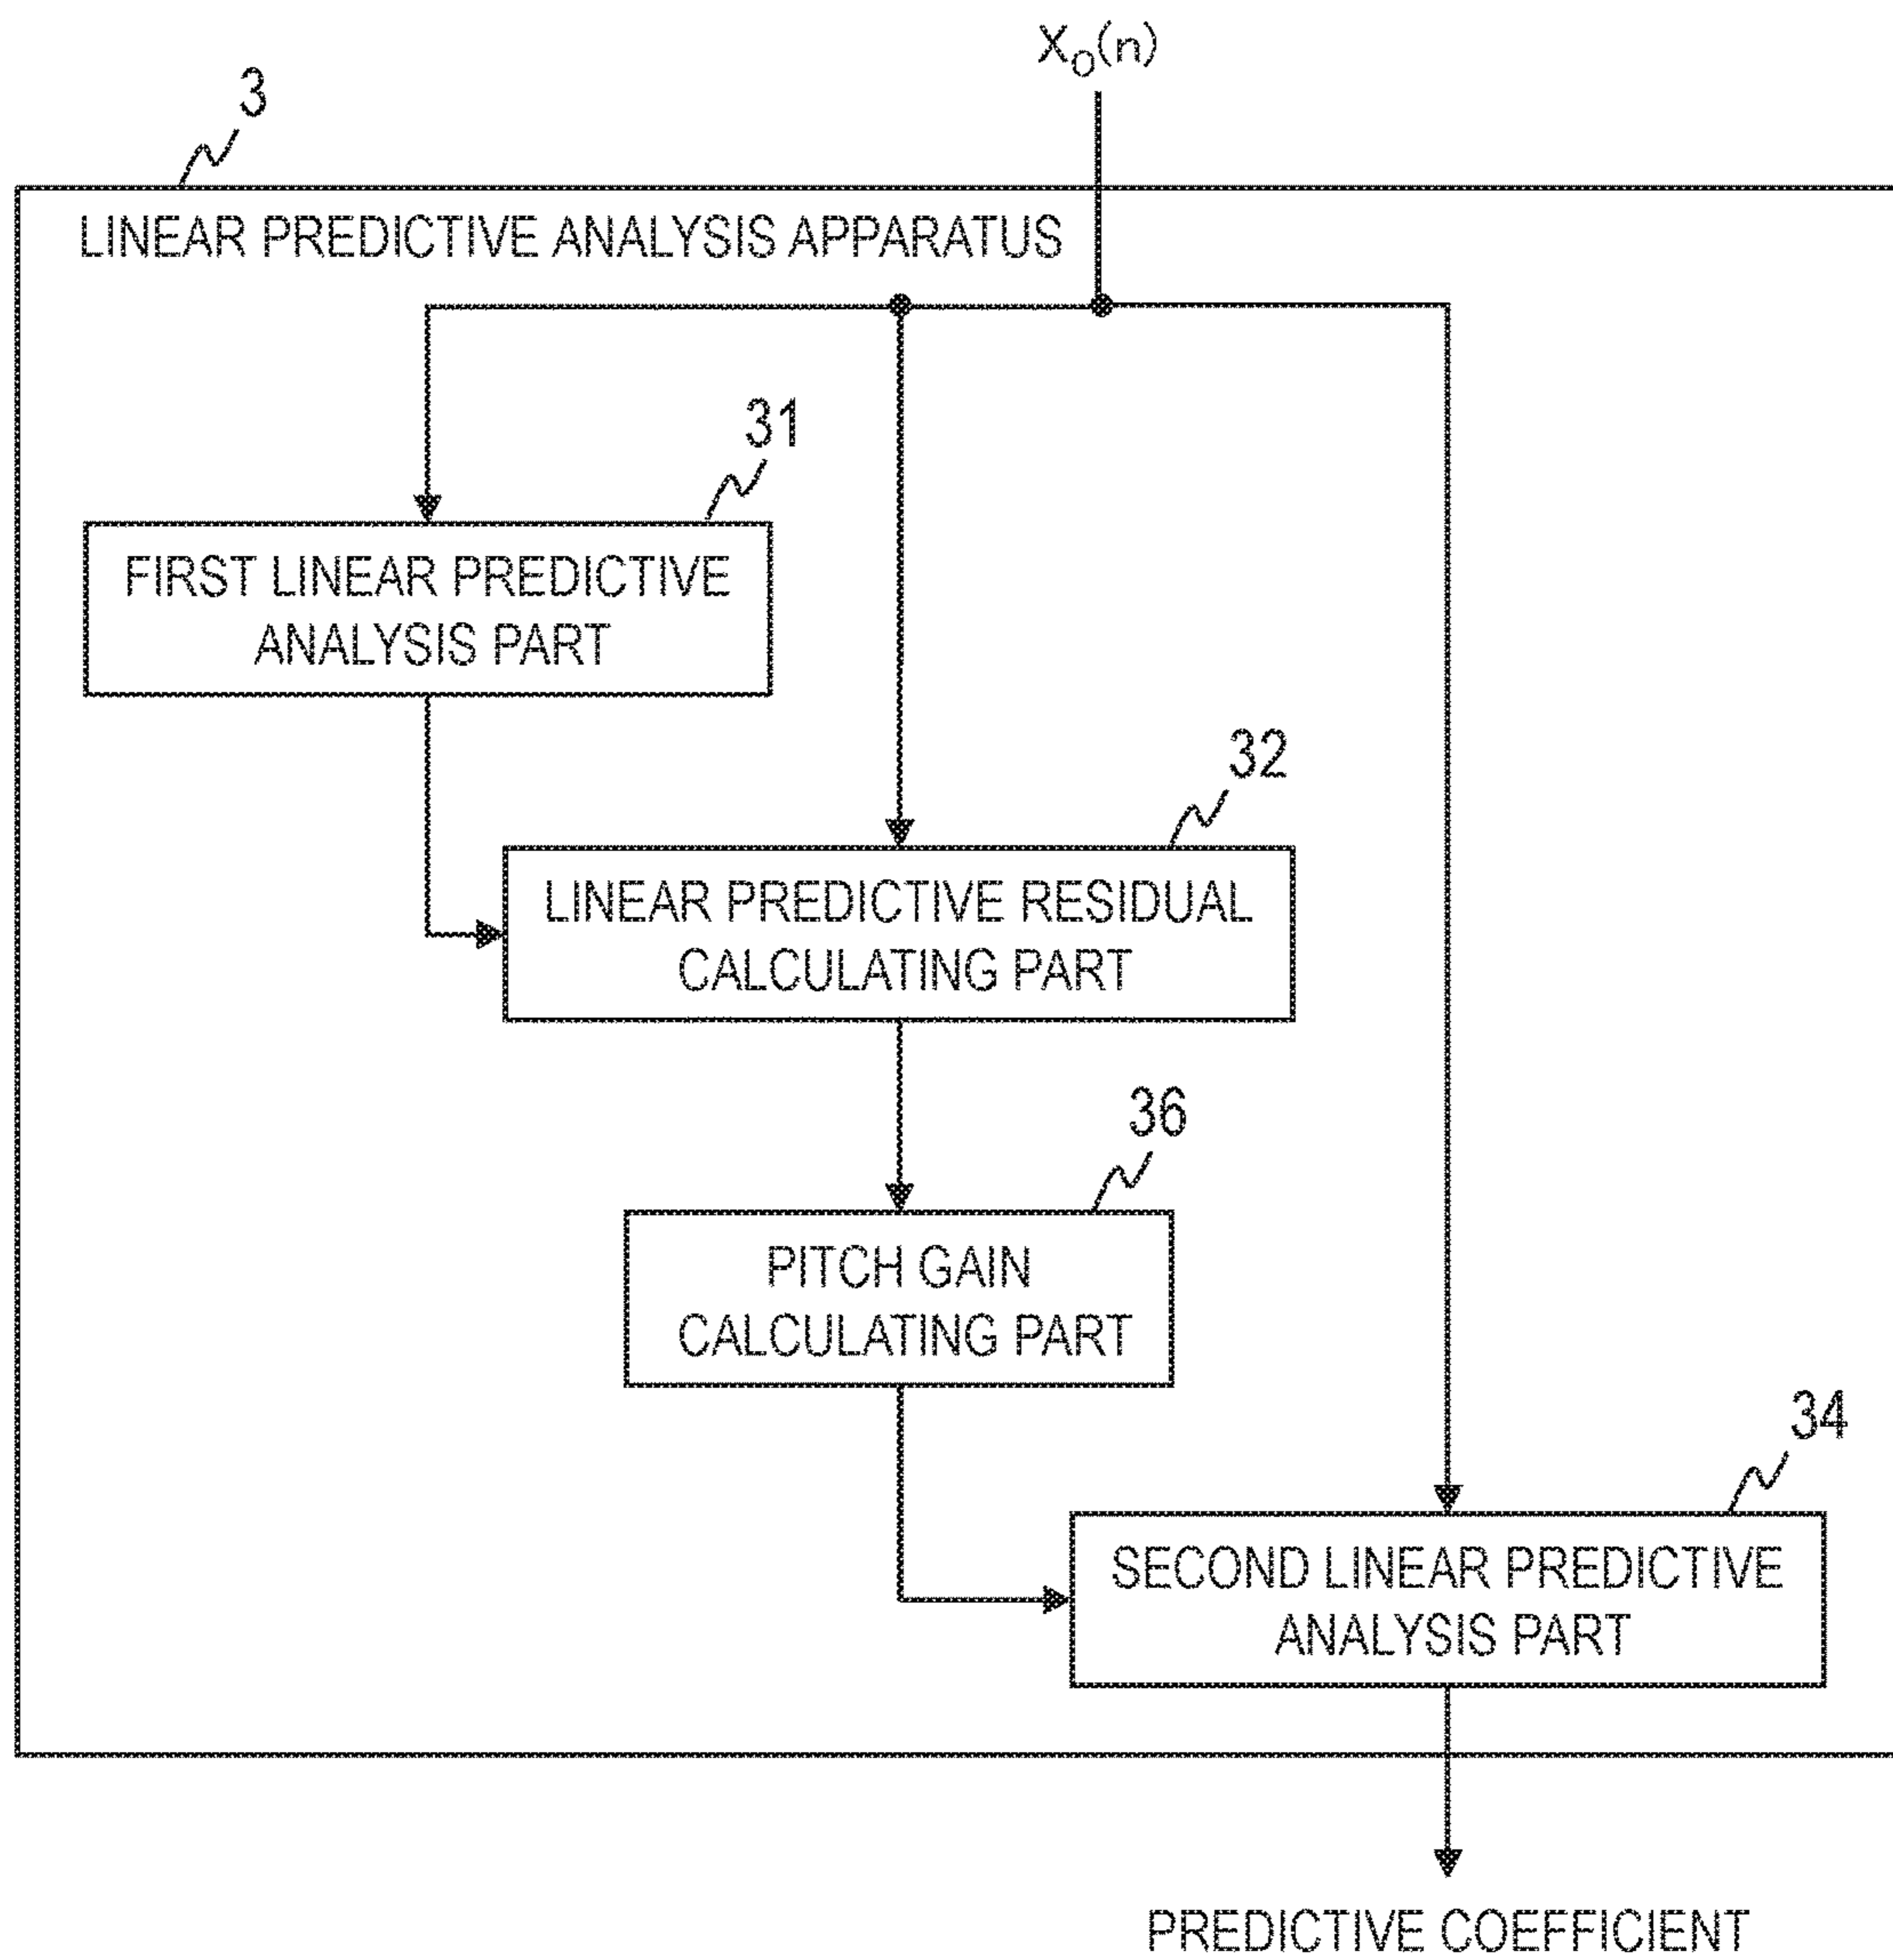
$X_O(n)$

3

LINEAR PREDICTIVE ANALYSIS APPARATUS

31

FIRST LINEAR PREDICTIVE ANALYSIS PART

32

LINEAR PREDICTIVE RESIDUAL CALCULATING PART

36

PITCH GAIN CALCULATING PART

34

SECOND LINEAR PREDICTIVE ANALYSIS PART

PREDICTIVE COEFFICIENT